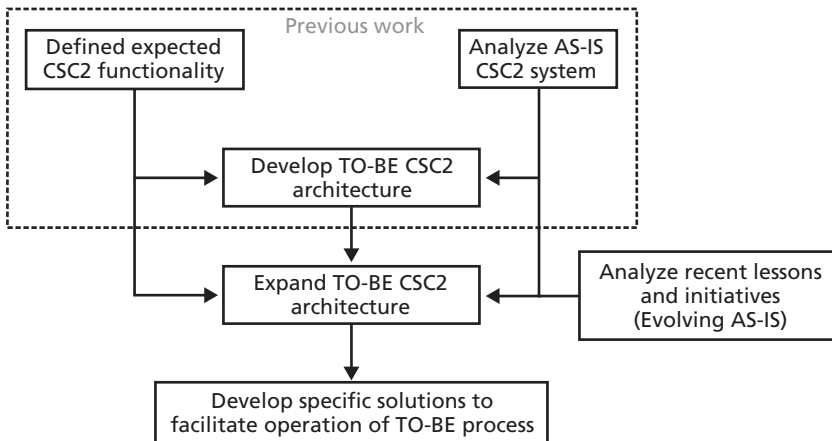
Previous work

Defined expected CSC2 functionality

Analyze AS-IS CSC2 system

Develop TO-BE CSC2 architecture

Expand TO-BE CSC2 architecture

Analyze recent lessons and initiatives (Evolving AS-IS)

Develop specific solutions to facilitate operation of TO-BE process